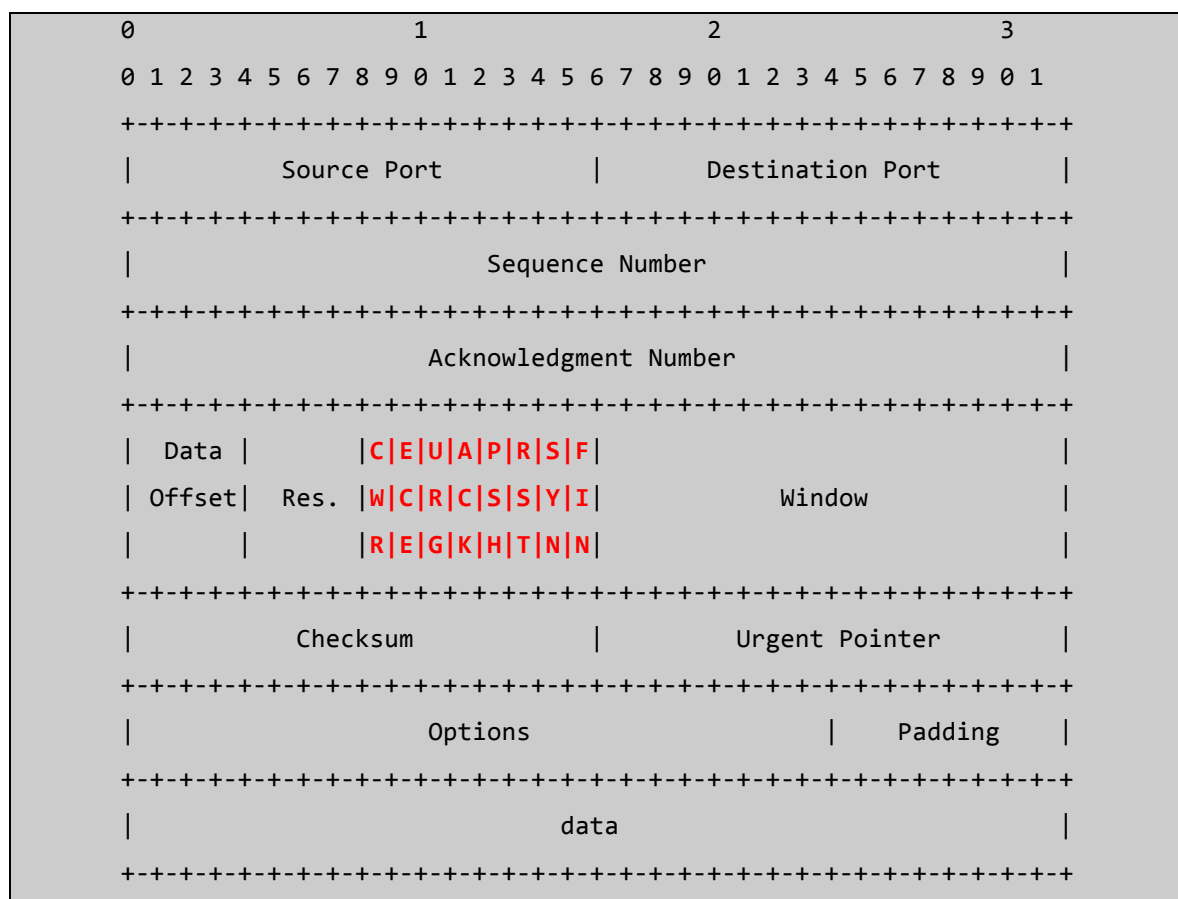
```
 0                   1                   2                   3
 0 1 2 3 4 5 6 7 8 9 0 1 2 3 4 5 6 7 8 9 0 1 2 3 4 5 6 7 8 9 0 1
+-+-+-+-+-+-+-+-+-+-+-+-+-+-+-+-+-+-+-+-+-+-+-+-+-+-+-+-+-+-+-+-+
|          Source Port          |       Destination Port        |
+-+-+-+-+-+-+-+-+-+-+-+-+-+-+-+-+-+-+-+-+-+-+-+-+-+-+-+-+-+-+-+-+
|                        Sequence Number                        |
+-+-+-+-+-+-+-+-+-+-+-+-+-+-+-+-+-+-+-+-+-+-+-+-+-+-+-+-+-+-+-+-+
|                    Acknowledgment Number                      |
+-+-+-+-+-+-+-+-+-+-+-+-+-+-+-+-+-+-+-+-+-+-+-+-+-+-+-+-+-+-+-+-+
|  Data |       |C|E|U|A|P|R|S|F|                               |
| Offset|  Res. |W|C|R|C|S|S|Y|I|            Window             |
|       |       |R|E|G|K|H|T|N|N|                               |
+-+-+-+-+-+-+-+-+-+-+-+-+-+-+-+-+-+-+-+-+-+-+-+-+-+-+-+-+-+-+-+-+
|           Checksum            |         Urgent Pointer        |
+-+-+-+-+-+-+-+-+-+-+-+-+-+-+-+-+-+-+-+-+-+-+-+-+-+-+-+-+-+-+-+-+
|                    Options                    |    Padding    |
+-+-+-+-+-+-+-+-+-+-+-+-+-+-+-+-+-+-+-+-+-+-+-+-+-+-+-+-+-+-+-+-+
|                             data                              |
+-+-+-+-+-+-+-+-+-+-+-+-+-+-+-+-+-+-+-+-+-+-+-+-+-+-+-+-+-+-+-+-+
```